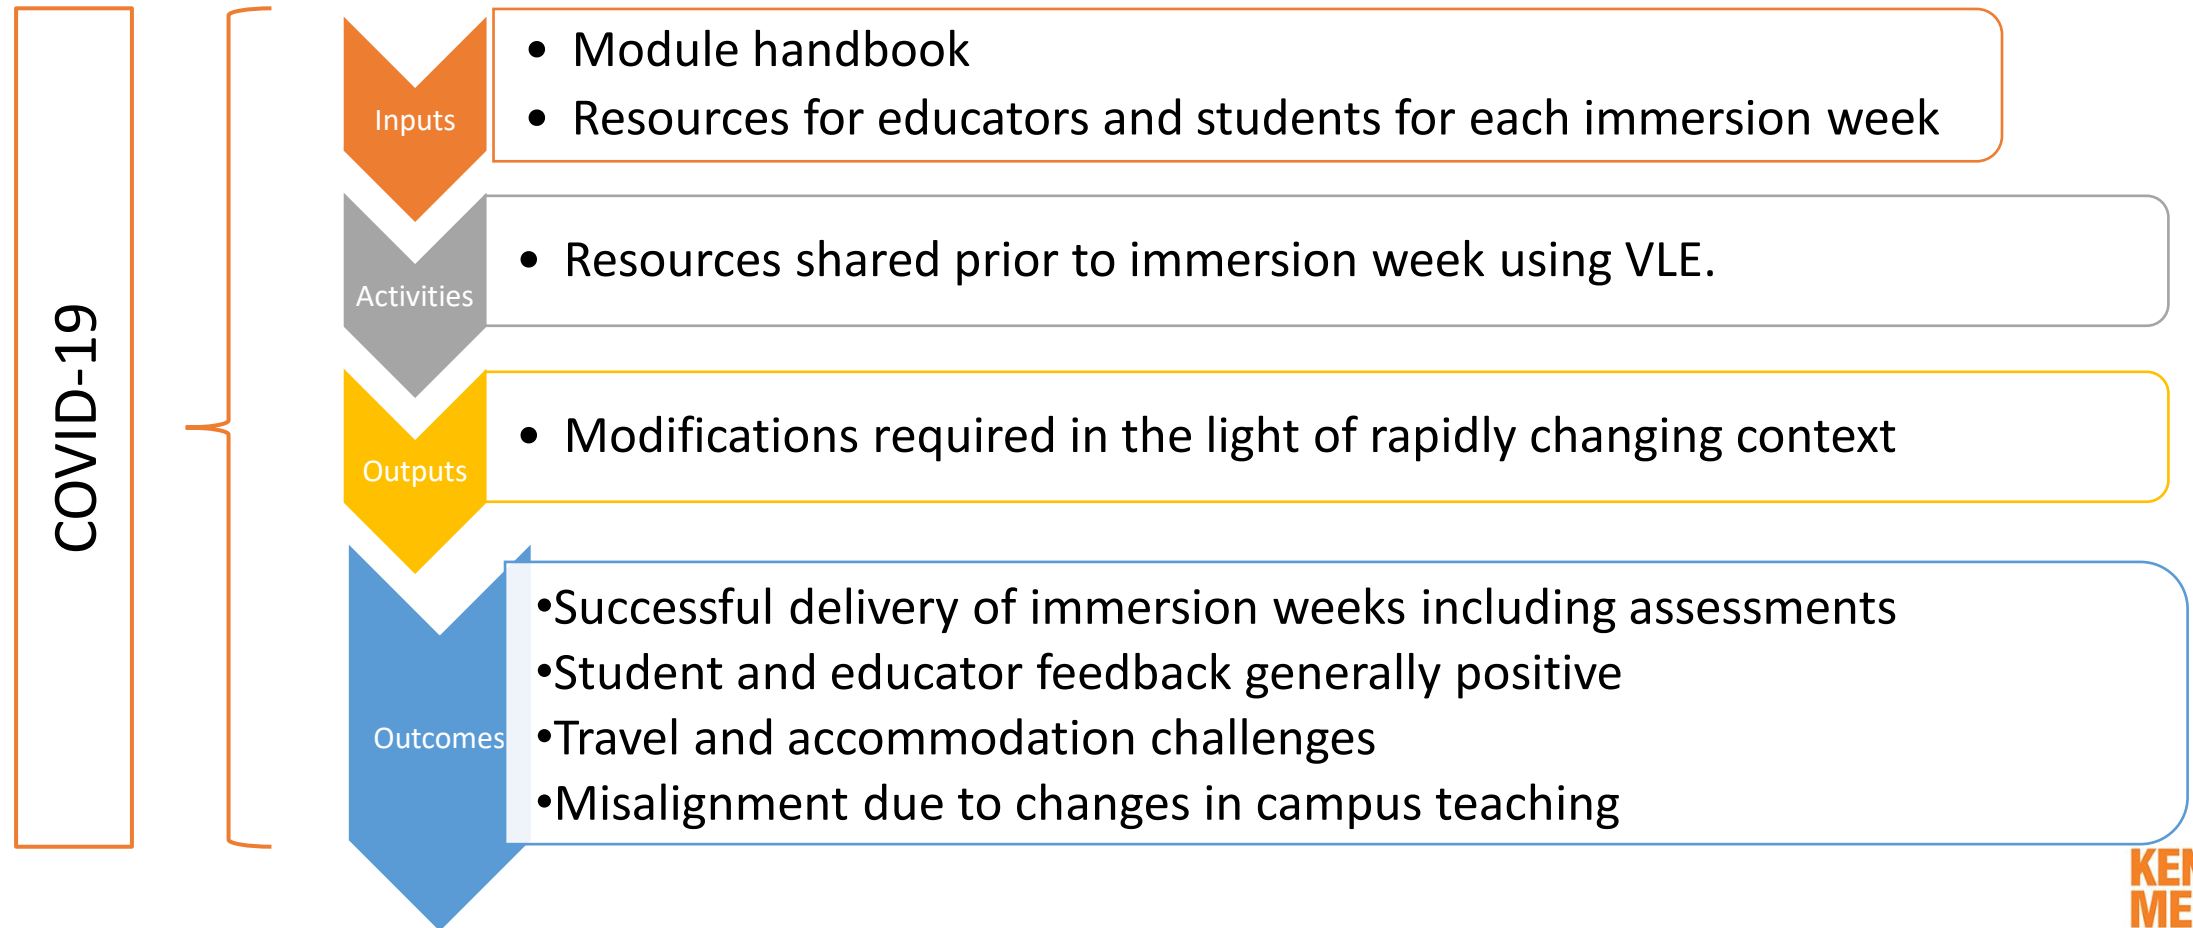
COVID-19

Inputs

- Module handbook
- Resources for educators and students for each immersion week

Activities

- Resources shared prior to immersion week using VLE.

Outputs

- Modifications required in the light of rapidly changing context

Outcomes

•Successful delivery of immersion weeks including assessments
•Student and educator feedback generally positive
•Travel and accommodation challenges
•Misalignment due to changes in campus teaching

KE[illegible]
ME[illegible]